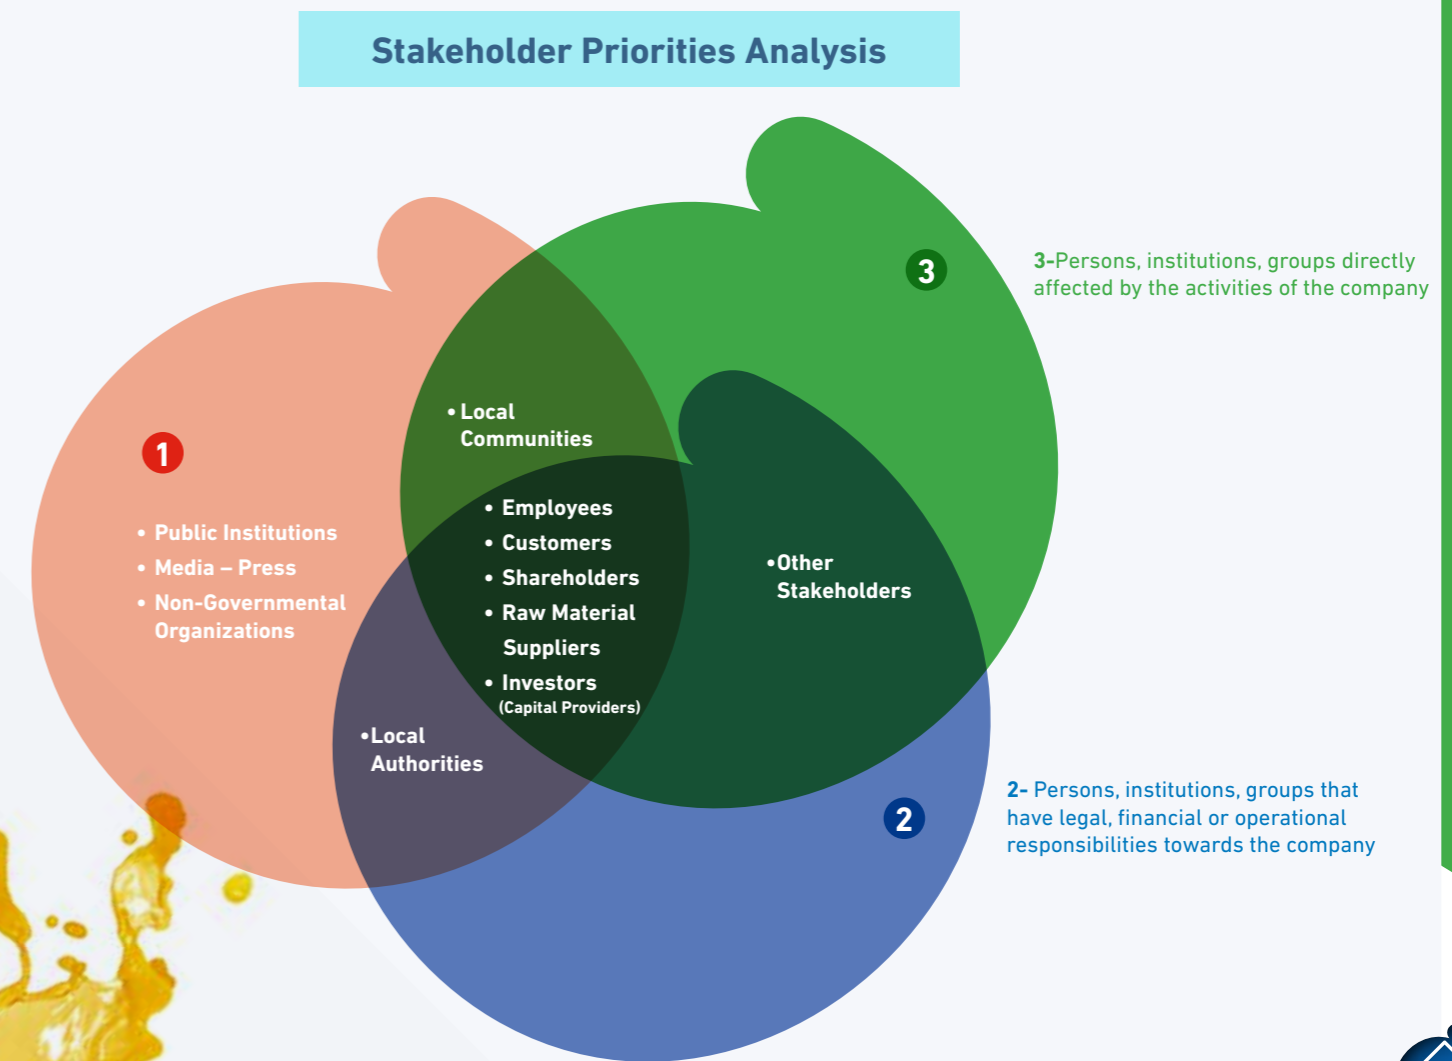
Stakeholder Priorities Analysis

3

3-Persons, institutions, groups directly affected by the activities of the company

1

• Public Institutions
• Media – Press
• Non-Governmental Organizations

• Local Communities

• Employees
• Customers
• Shareholders
• Raw Material Suppliers
• Investors (Capital Providers)

• Other Stakeholders

• Local Authorities

2

2- Persons, institutions, groups that have legal, financial or operational responsibilities towards the company